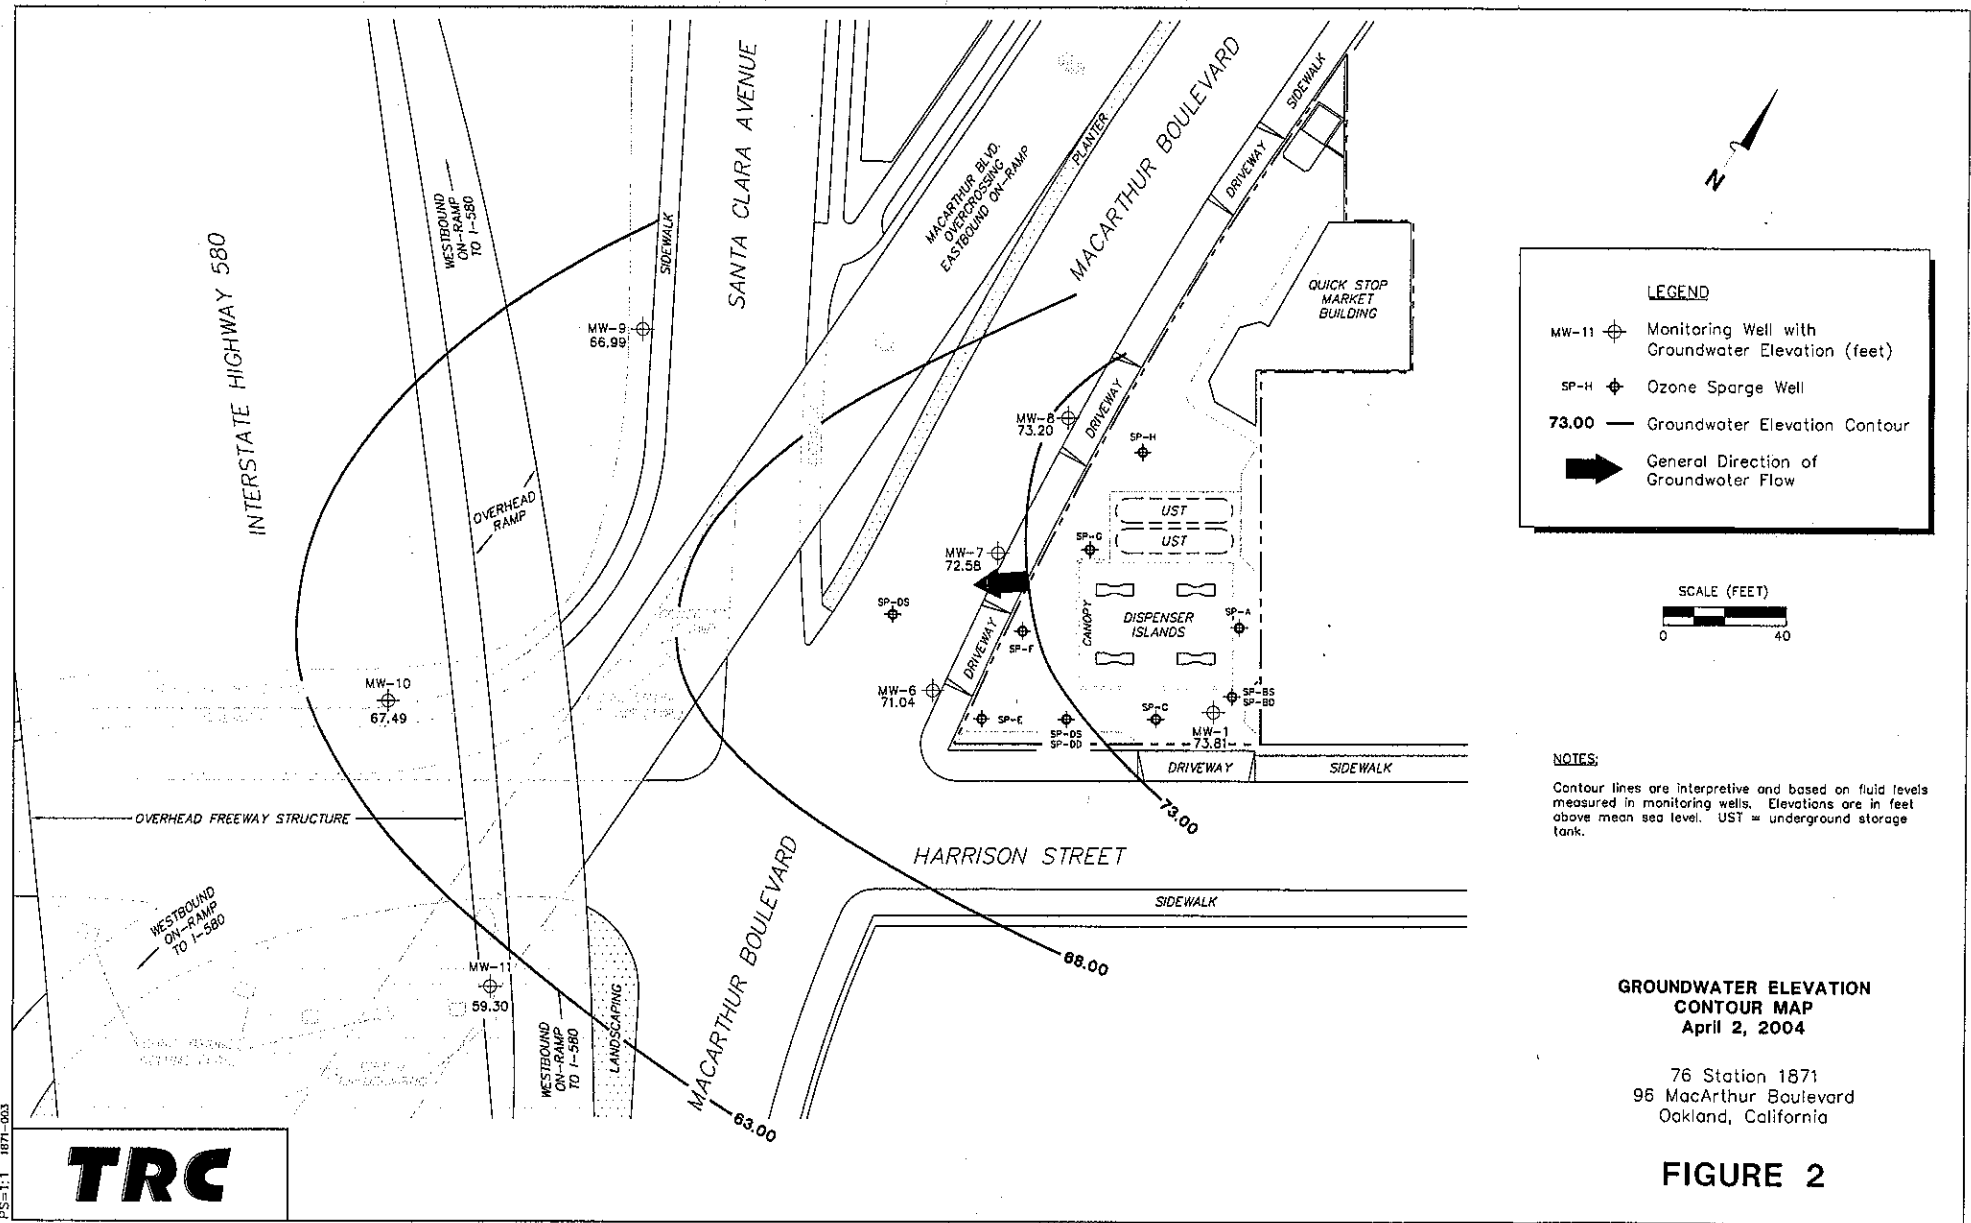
INTERSTATE HIGHWAY 580

WESTBOUND ON-RAMP TO I-580

OVERHEAD RAMP

SIDEWALK

SANTA CLARA AVENUE

MW-9
66.99

MACARTHUR BLVD. OVERCROSSING EASTBOUND ON-RAMP

PLANTER

MACARTHUR BOULEVARD

SIDEWALK

DRIVEWAY

QUICK STOP MARKET BUILDING

N

LEGEND

MW-11 Monitoring Well with Groundwater Elevation (feet)

SP-H Ozone Sparge Well

73.00 Groundwater Elevation Contour

General Direction of Groundwater Flow

MW-8
73.20

DRIVEWAY

SP-H

UST

UST

SP-G

MW-7
72.56

SP-DS

CANOPY

DISPENSER ISLANDS

SP-A

SCALE (FEET)
0 40

DRIVEWAY

SP-F

MW-10
67.49

MW-6
71.04

SP-E

SP-DS
SP-DD

SP-C

MW-1
73.81

SP-BS
SP-BD

DRIVEWAY

SIDEWALK

NOTES:

Contour lines are interpretive and based on fluid levels measured in monitoring wells. Elevations are in feet above mean sea level. UST = underground storage tank.

OVERHEAD FREEWAY STRUCTURE

73.00

HARRISON STREET

MACARTHUR BOULEVARD

SIDEWALK

WESTBOUND ON-RAMP TO I-580

MW-11
59.30

68.00

WESTBOUND ON-RAMP TO I-580

LANDSCAPING

MACARTHUR BOULEVARD

63.00

GROUNDWATER ELEVATION CONTOUR MAP
April 2, 2004

76 Station 1871
96 MacArthur Boulevard
Oakland, California

FIGURE 2

TRC

PS=1:1 1871-003